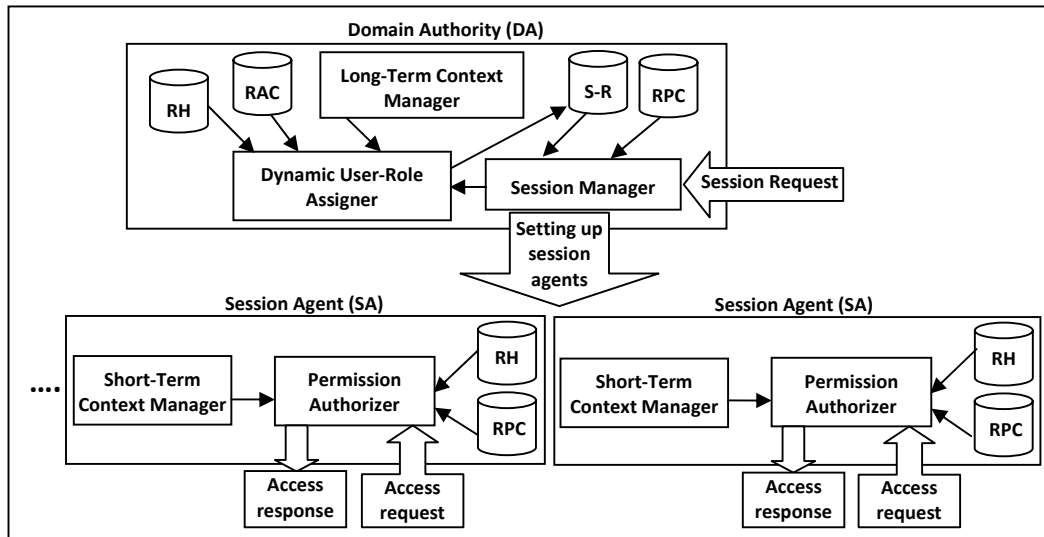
Domain Authority (DA)

RH

RAC

Long-Term Context Manager

S-R

RPC

Dynamic User-Role Assigner

Session Manager

Session Request

Setting up session agents

Session Agent (SA)

....

Short-Term Context Manager

Permission Authorizer

RH

RPC

Access response

Access request

Session Agent (SA)

Short-Term Context Manager

Permission Authorizer

RH

RPC

Access response

Access request